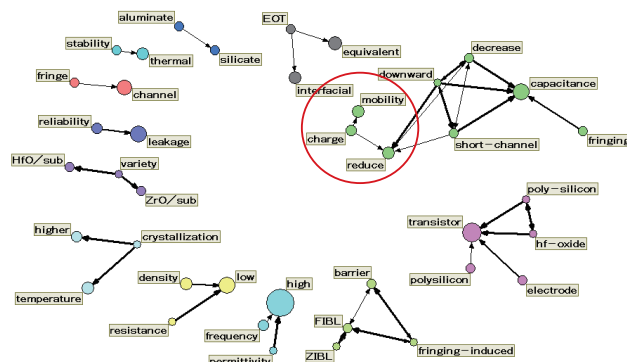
aluminate
stability
thermal
silicate
fringe
channel
reliability
leakage
HfO/sub
variety
ZrO/sub
higher
crystallization
temperature
density
low
resistance
high
frequency
permittivity
EOT
equivalent
interfacial
mobility
charge
reduce
downward
decrease
capacitance
short-channel
fringing
poly-silicon
transistor
hf-oxide
polysilicon
electrode
barrier
FIBL
ZIBL
fringing-induced